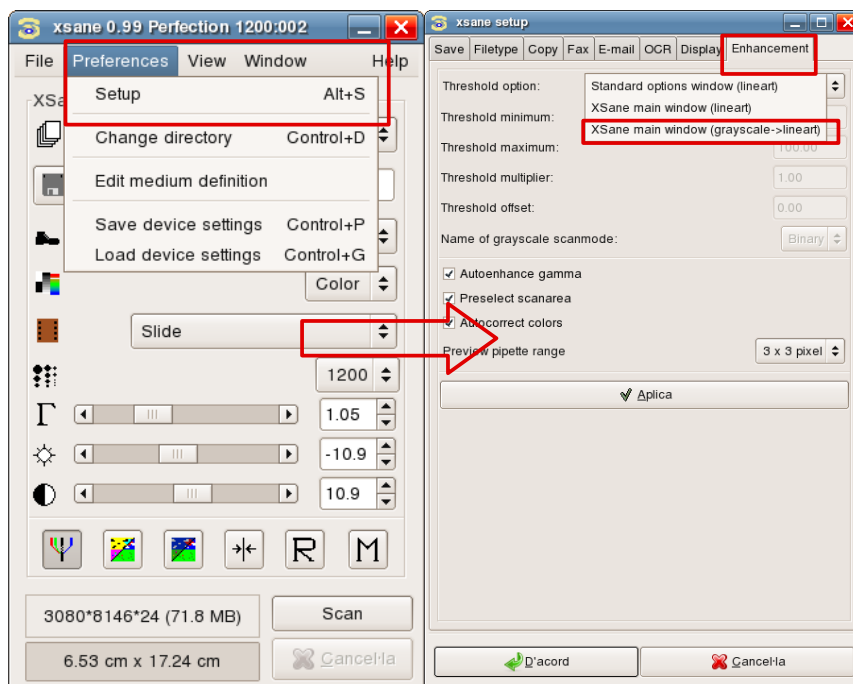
xsane 0.99 Perfection 1200:002

File Preferences View Window Help

XSa

Setup Alt+S
Change directory Control+D
Edit medium definition
Save device settings Control+P
Load device settings Control+G

Color

Slide

1200

1.05

-10.9

10.9

3080*8146*24 (71.8 MB)

Scan

6.53 cm x 17.24 cm

Cancel·la

xsane setup

Save Filetype Copy Fax E-mail OCR Display Enhancement

Threshold option:
Standard options window (lineart)
XSane main window (lineart)
XSane main window (grayscale->lineart)

Threshold minimum:

Threshold maximum: 100.00

Threshold multiplier: 1.00

Threshold offset: 0.00

Name of grayscale scanmode: Binary

Autoenhance gamma

Preselect scanarea

Autocorrect colors

Preview pipette range 3 x 3 pixel

Aplica

D'acord

Cancel·la